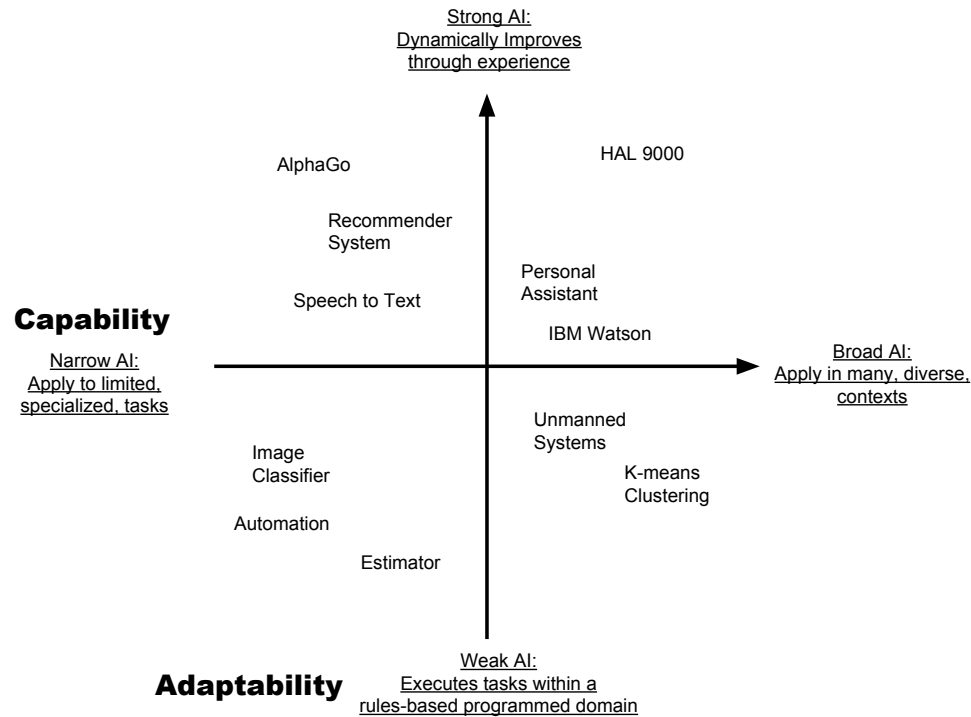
Strong AI:
Dynamically Improves through experience

AlphaGo

HAL 9000

Recommender System

Personal Assistant

Speech to Text

Capability

IBM Watson

Narrow AI:
Apply to limited, specialized, tasks

Broad AI:
Apply in many, diverse, contexts

Unmanned Systems

Image Classifier

K-means Clustering

Automation

Estimator

Adaptability

Weak AI:
Executes tasks within a rules-based programmed domain